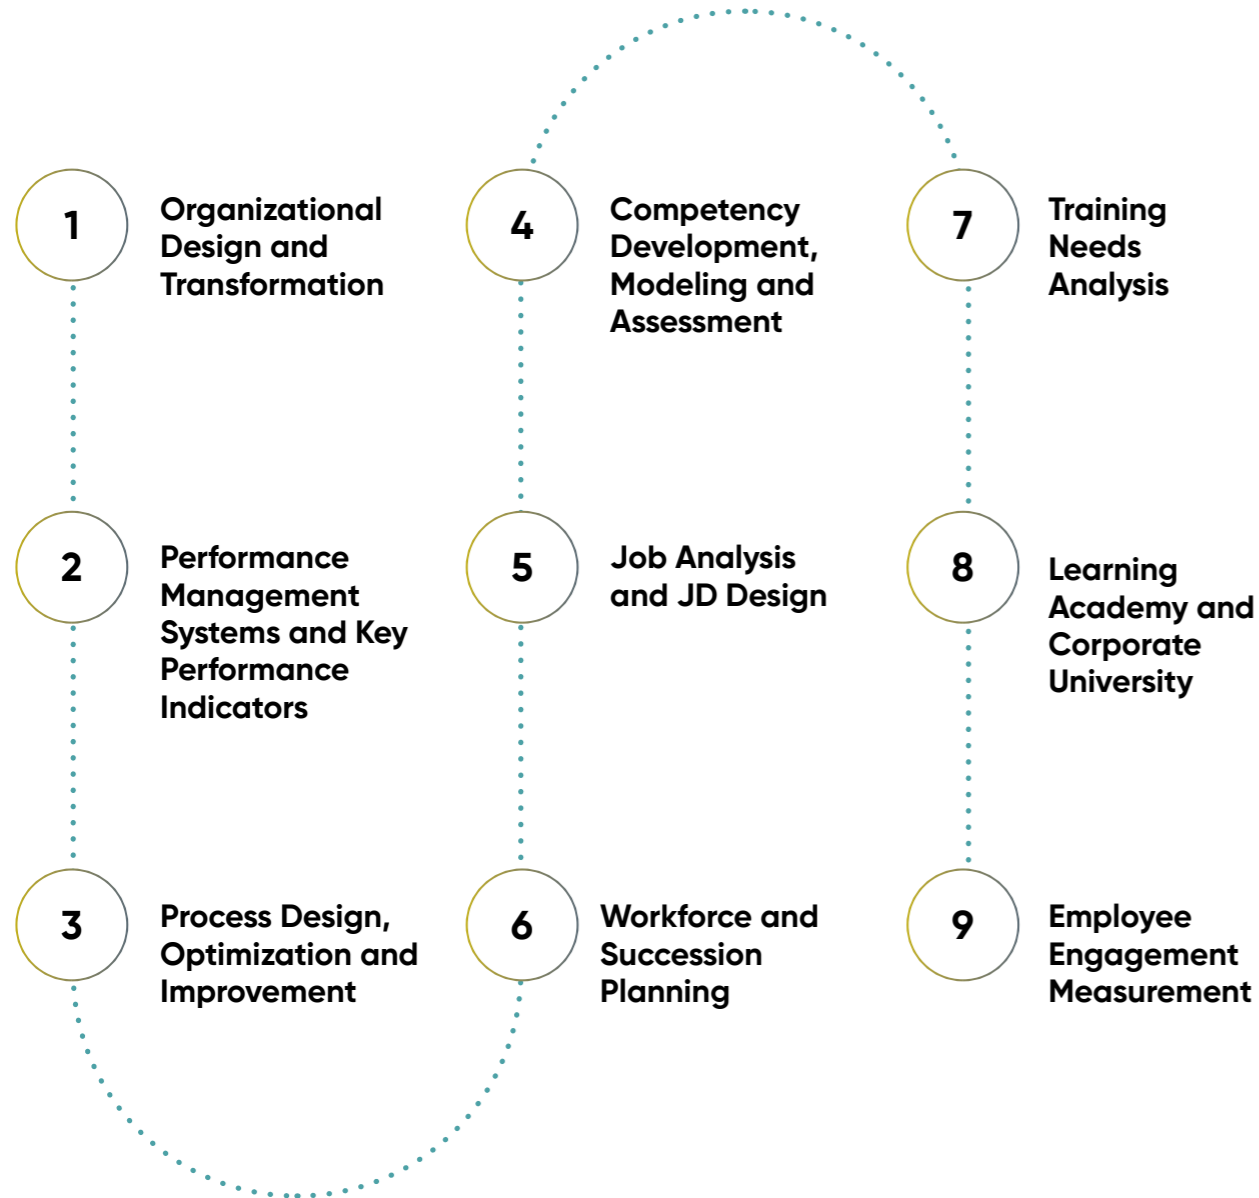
1
Organizational Design and Transformation

2
Performance Management Systems and Key Performance Indicators

3
Process Design, Optimization and Improvement

4
Competency Development, Modeling and Assessment

5
Job Analysis and JD Design

6
Workforce and Succession Planning

7
Training Needs Analysis

8
Learning Academy and Corporate University

9
Employee Engagement Measurement